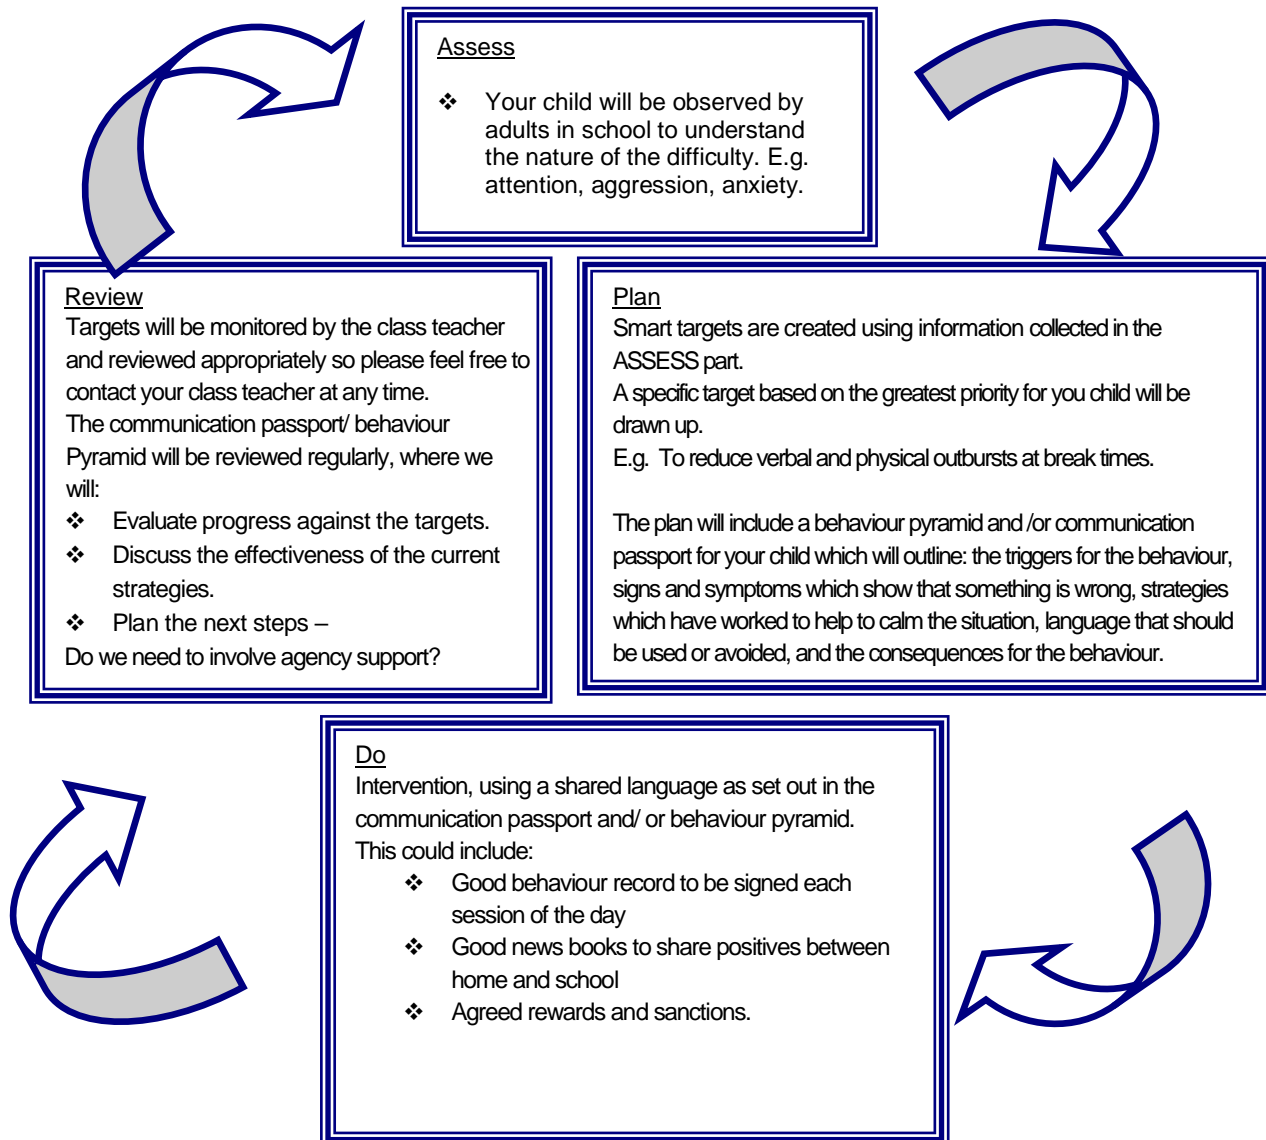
Assess

❖ Your child will be observed by adults in school to understand the nature of the difficulty. E.g. attention, aggression, anxiety.

Review
Targets will be monitored by the class teacher and reviewed appropriately so please feel free to contact your class teacher at any time.
The communication passport/ behaviour Pyramid will be reviewed regularly, where we will:
❖ Evaluate progress against the targets.
❖ Discuss the effectiveness of the current strategies.
❖ Plan the next steps –
Do we need to involve agency support?

Plan
Smart targets are created using information collected in the ASSESS part.
A specific target based on the greatest priority for you child will be drawn up.
E.g. To reduce verbal and physical outbursts at break times.

The plan will include a behaviour pyramid and /or communication passport for your child which will outline: the triggers for the behaviour, signs and symptoms which show that something is wrong, strategies which have worked to help to calm the situation, language that should be used or avoided, and the consequences for the behaviour.

Do
Intervention, using a shared language as set out in the communication passport and/ or behaviour pyramid.
This could include:
❖ Good behaviour record to be signed each session of the day
❖ Good news books to share positives between home and school
❖ Agreed rewards and sanctions.